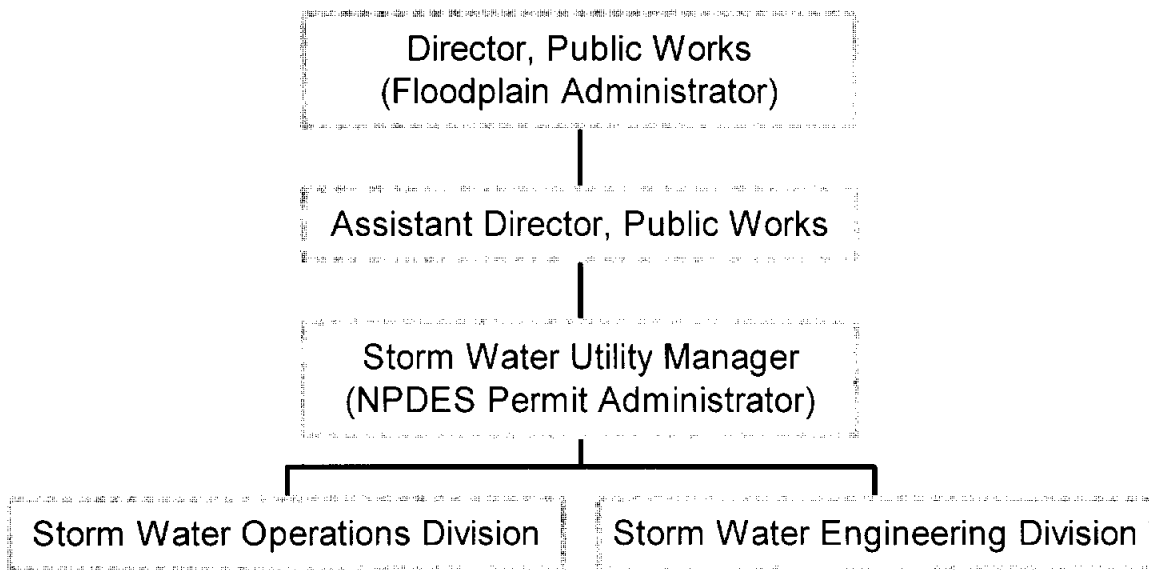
Director, Public Works
(Floodplain Administrator)

Assistant Director, Public Works

Storm Water Utility Manager
(NPDES Permit Administrator)

Storm Water Operations Division

Storm Water Engineering Division